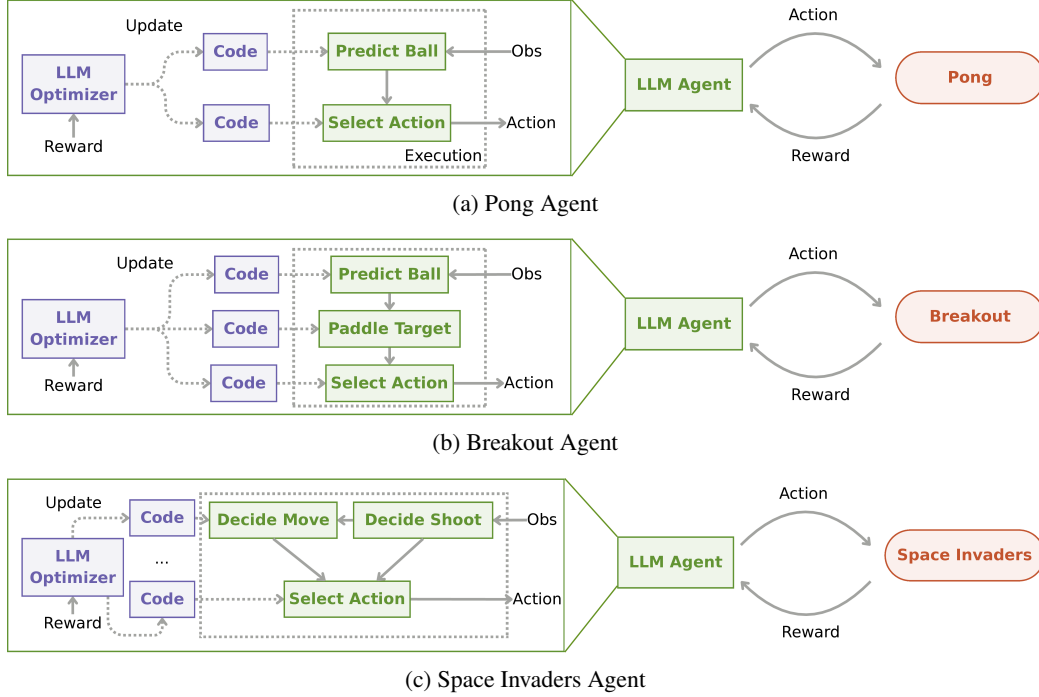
Update

LLM Optimizer

Reward

Code

Code

Predict Ball

Obs

Select Action

Action

Execution

LLM Agent

Action

Pong

Reward

(a) Pong Agent

Update

LLM Optimizer

Reward

Code

Code

Code

Predict Ball

Obs

Paddle Target

Select Action

Action

LLM Agent

Action

Breakout

Reward

(b) Breakout Agent

Update

LLM Optimizer

Reward

Code

...

Code

Decide Move

Decide Shoot

Obs

Select Action

Action

LLM Agent

Action

Space Invaders

Reward

(c) Space Invaders Agent